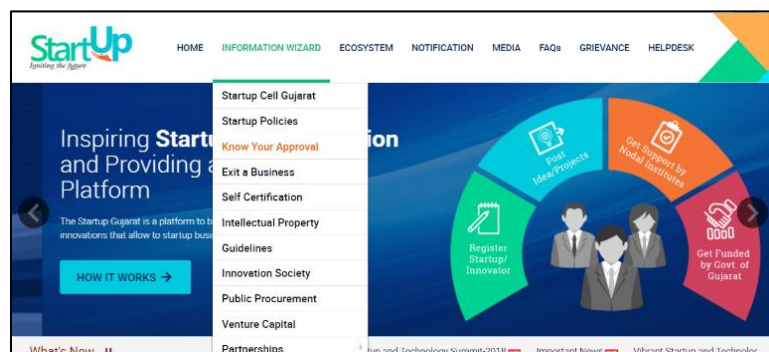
StartUp
Igniting the future

HOME INFORMATION WIZARD ECOSYSTEM NOTIFICATION MEDIA FAQs GRIEVANCE HELPDESK

Startup Cell Gujarat
Startup Policies
Know Your Approval
Exit a Business
Self Certification
Intellectual Property
Guidelines
Innovation Society
Public Procurement
Venture Capital
Partnerships

Inspiring Start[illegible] ion and Providing a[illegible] Platform

The Startup Gujarat is a platform to b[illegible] innovations that allow to startup busi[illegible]

HOW IT WORKS →

Register Startup/ Innovator

Post Idea/Projects

Get Support by Nodal Institutes

Get Funded by Govt. of Gujarat

What's New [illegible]

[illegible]tup and Technology Summit-2018 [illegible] Important News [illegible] Vibrant Startup and Technolog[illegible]